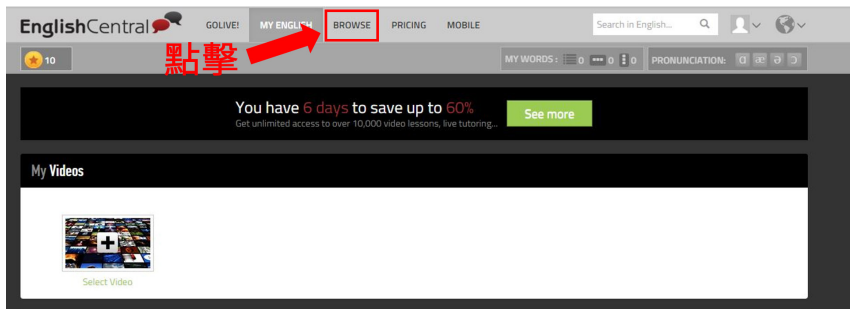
EnglishCentral GOLIVE! MY ENGLISH BROWSE PRICING MOBILE Search in English...

點擊

10

MY WORDS : 0 0 0 PRONUNCIATION: ɑ æ ə ɔ

You have 6 days to save up to 60%
Get unlimited access to over 10,000 video lessons, live tutoring...

See more

My Videos

Select Video